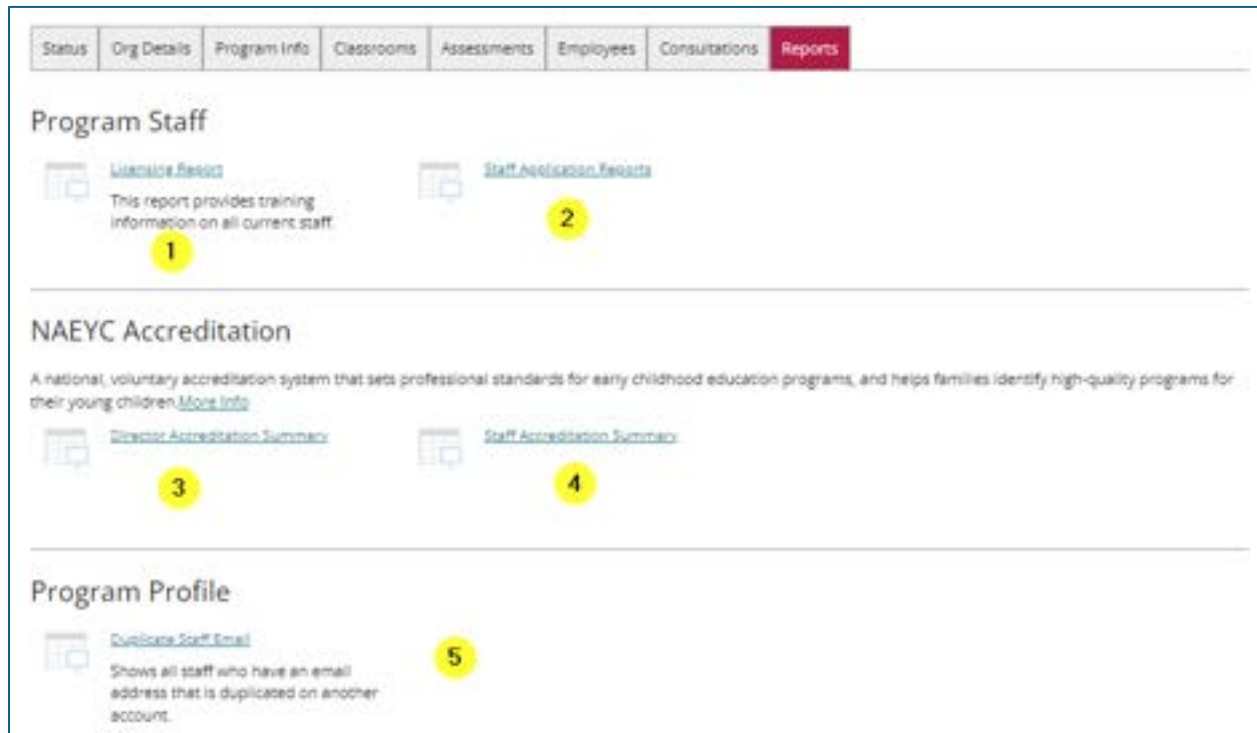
Status | Org Details | Program Info | Classrooms | Assessments | Employees | Consultations | Reports

Program Staff

Licensing Report

This report provides training information on all current staff.

1

Staff Application Reports

2

NAEYC Accreditation

A national, voluntary accreditation system that sets professional standards for early childhood education programs, and helps families identify high-quality programs for their young children. More Info

Director Accreditation Summary

3

Staff Accreditation Summary

4

Program Profile

Duplicate Staff Email

Shows all staff who have an email address that is duplicated on another account.

5